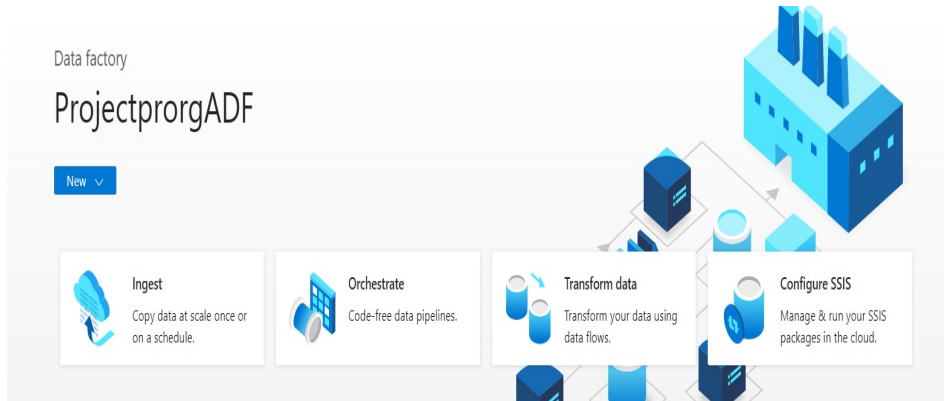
Data factory

ProjectprorgADF

New

Ingest
Copy data at scale once or on a schedule.

Orchestrate
Code-free data pipelines.

Transform data
Transform your data using data flows.

Configure SSIS
Manage & run your SSIS packages in the cloud.